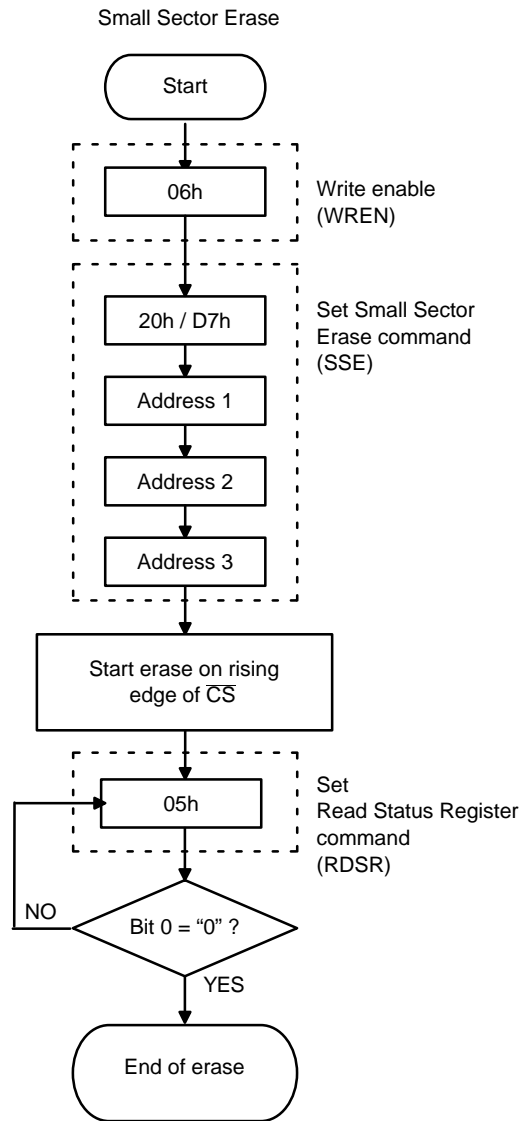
Small Sector Erase

Start

06h

Write enable (WREN)

20h / D7h

Set Small Sector Erase command (SSE)

Address 1

Address 2

Address 3

Start erase on rising edge of $\overline{CS}$

05h

Set Read Status Register command (RDSR)

NO

Bit 0 = “0” ?

YES

End of erase